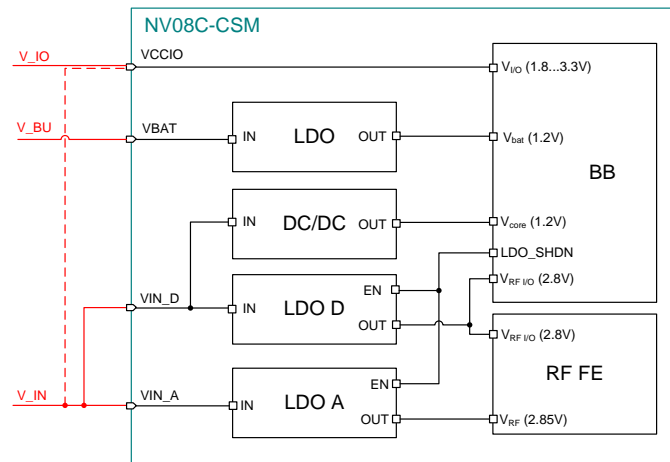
NV08C-CSM

V_IO

VCCIO

$V_{I/O}$ (1.8...3.3V)

V_BU

VBAT

IN

LDO

OUT

$V_{bat}$ (1.2V)

BB

IN

DC/DC

OUT

$V_{core}$ (1.2V)

LDO_SHDN

$V_{RF\ I/O}$ (2.8V)

EN

VIN_D

IN

LDO D

OUT

$V_{RF\ I/O}$ (2.8V)

RF FE

EN

V_IN

VIN_A

IN

LDO A

OUT

$V_{RF}$ (2.85V)